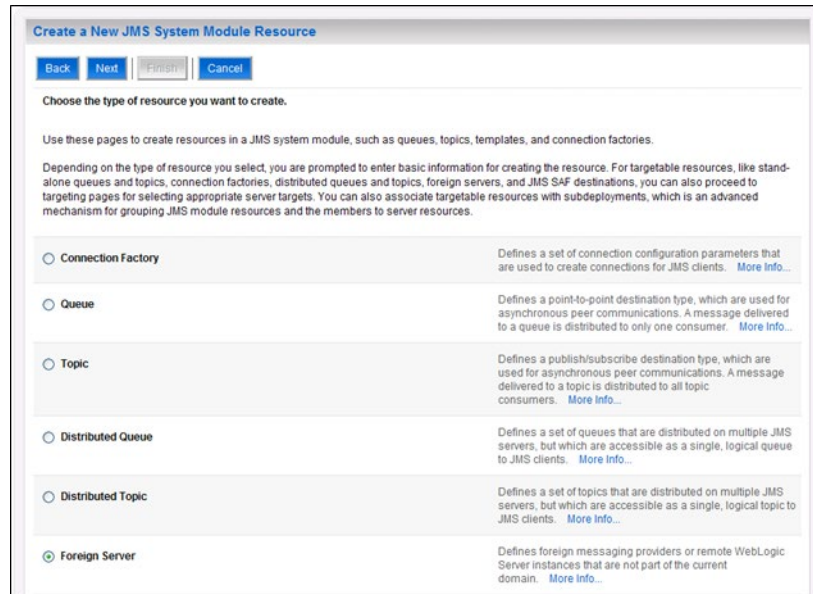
Create a New JMS System Module Resource

Back | Next | Finish | Cancel

Choose the type of resource you want to create.

Use these pages to create resources in a JMS system module, such as queues, topics, templates, and connection factories.

Depending on the type of resource you select, you are prompted to enter basic information for creating the resource. For targetable resources, like stand-alone queues and topics, connection factories, distributed queues and topics, foreign servers, and JMS SAF destinations, you can also proceed to targeting pages for selecting appropriate server targets. You can also associate targetable resources with subdeployments, which is an advanced mechanism for grouping JMS module resources and the members to server resources.

| | |
|---|---|
| Connection Factory | Defines a set of connection configuration parameters that are used to create connections for JMS clients. More Info... |
| Queue | Defines a point-to-point destination type, which are used for asynchronous peer communications. A message delivered to a queue is distributed to only one consumer. More Info... |
| Topic | Defines a publish/subscribe destination type, which are used for asynchronous peer communications. A message delivered to a topic is distributed to all topic consumers. More Info... |
| Distributed Queue | Defines a set of queues that are distributed on multiple JMS servers, but which are accessible as a single, logical queue to JMS clients. More Info... |
| Distributed Topic | Defines a set of topics that are distributed on multiple JMS servers, but which are accessible as a single, logical topic to JMS clients. More Info... |
| Foreign Server | Defines foreign messaging providers or remote WebLogic Server instances that are not part of the current domain. More Info... |